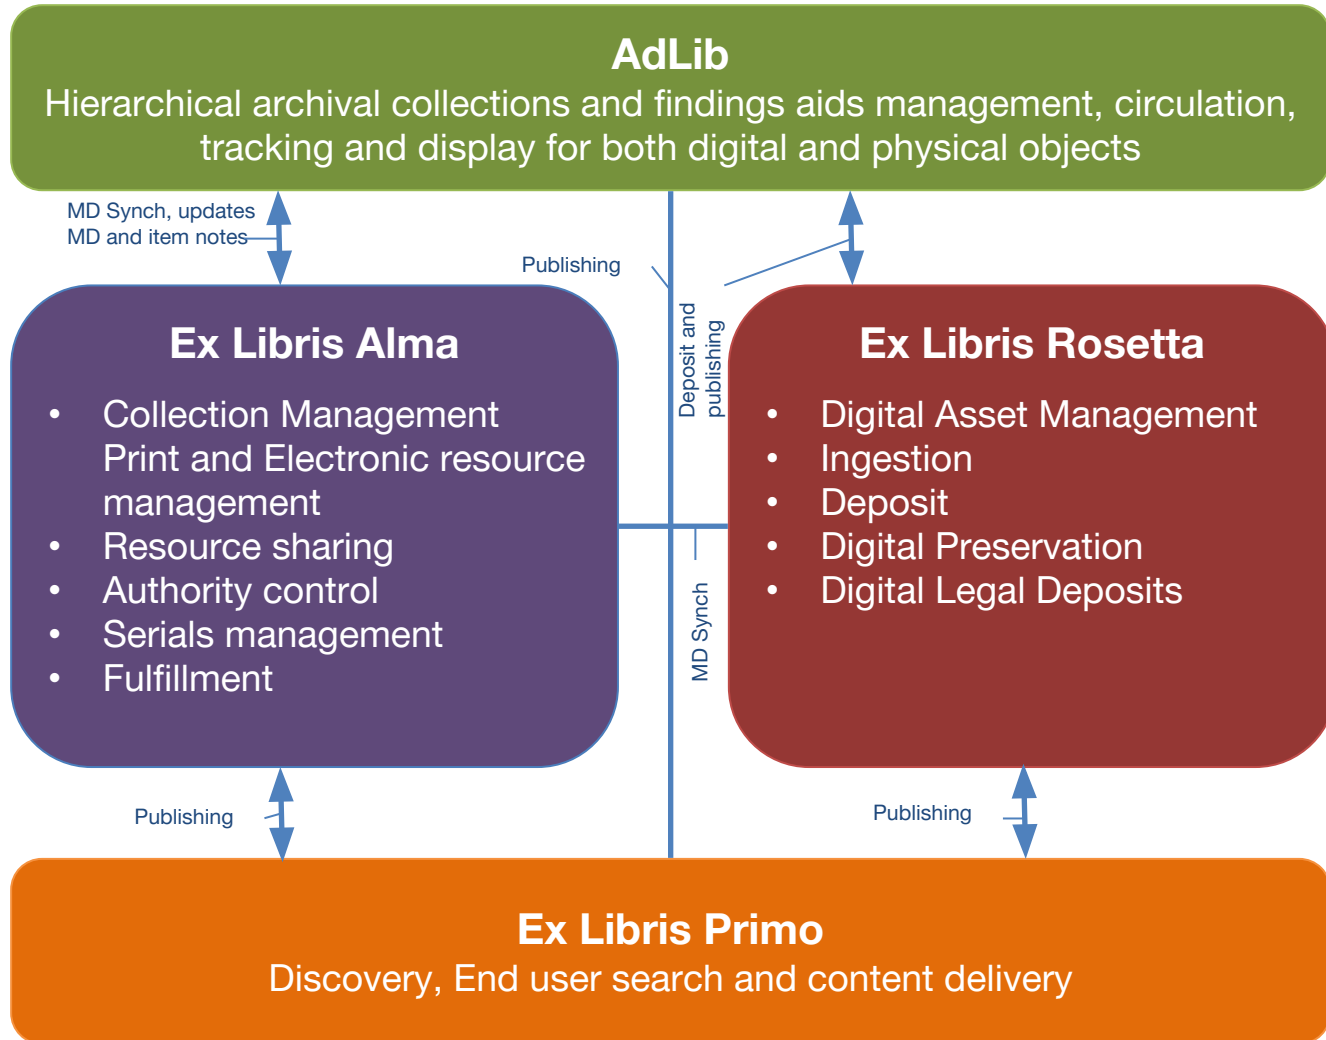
AdLib
Hierarchical archival collections and findings aids management, circulation, tracking and display for both digital and physical objects

MD Synch, updates MD and item notes

Publishing

Deposit and publishing

Ex Libris Alma

- Collection Management Print and Electronic resource management
- Resource sharing
- Authority control
- Serials management
- Fulfillment

MD Synch

Ex Libris Rosetta

- Digital Asset Management
- Ingestion
- Deposit
- Digital Preservation
- Digital Legal Deposits

Publishing

Publishing

Ex Libris Primo
Discovery, End user search and content delivery